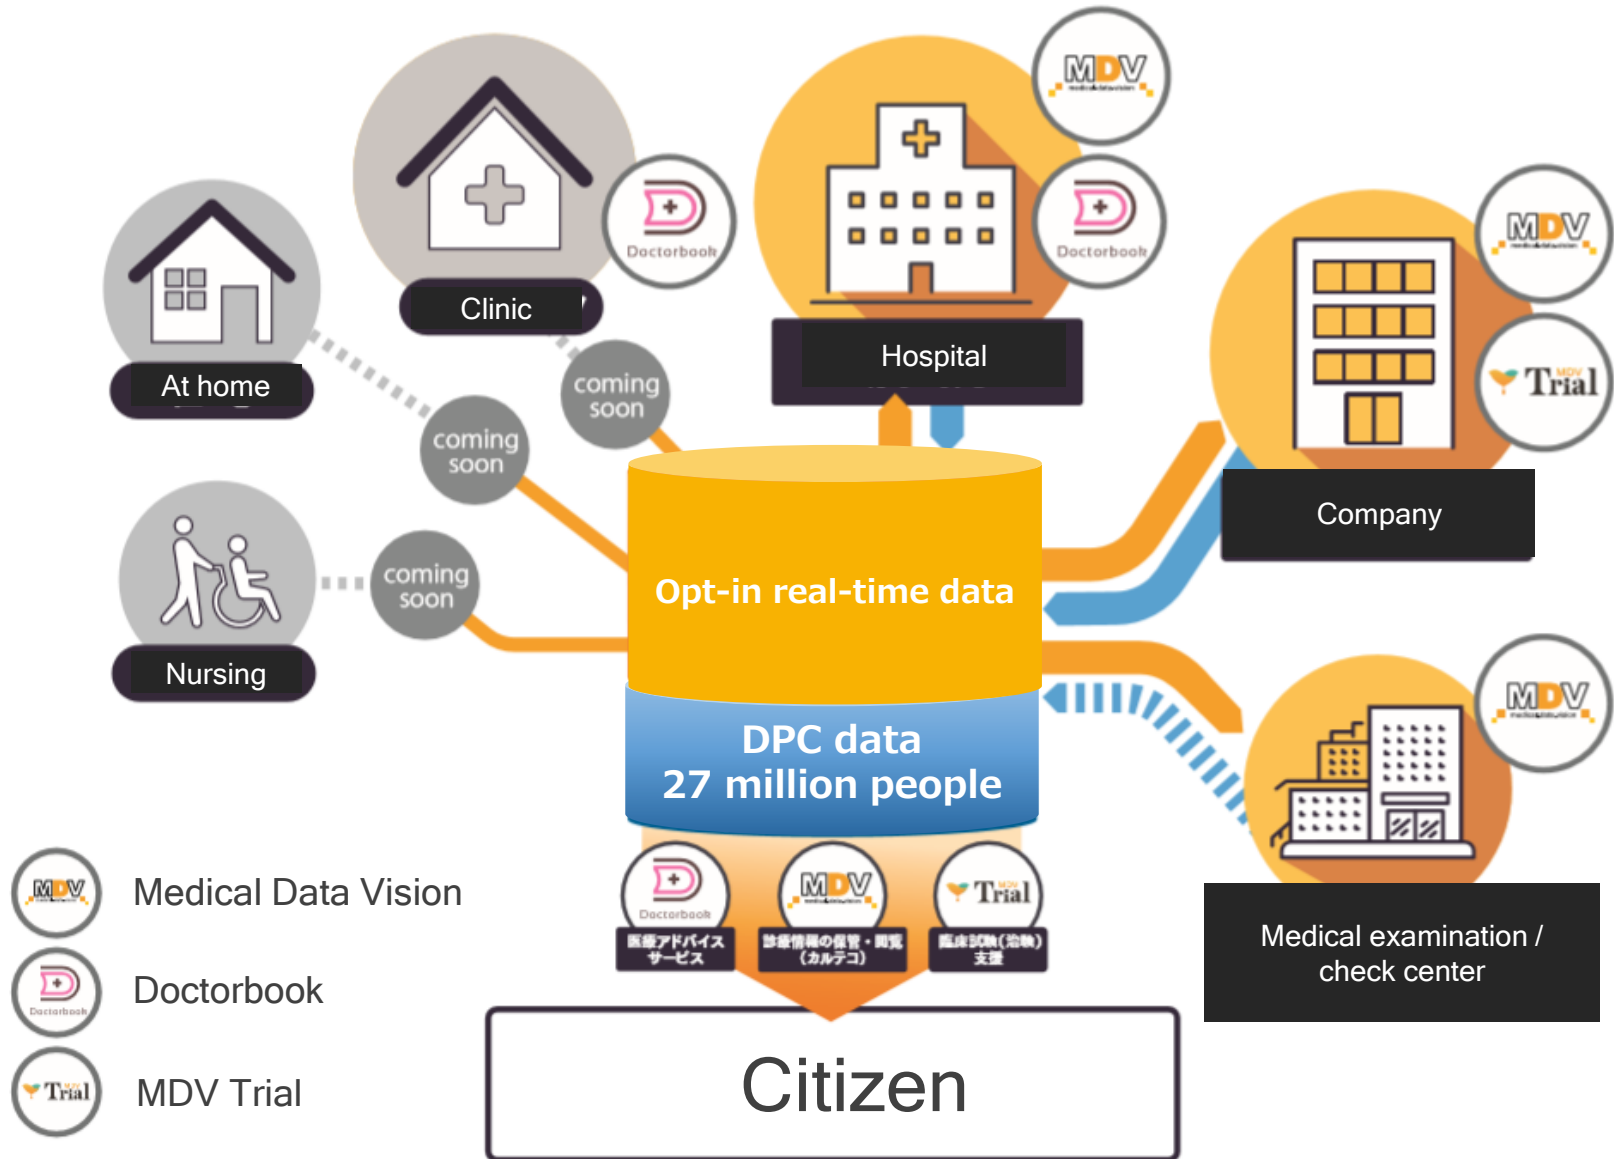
Clinic

Doctorbook

MDV

Doctorbook

Hospital

MDV

Trial

At home

coming soon

coming soon

Company

Nursing

coming soon

Opt-in real-time data

DPC data
27 million people

MDV

Doctorbook
医療アドバイスサービス

MDV
診療情報の保管・閲覧（カルテコ）

Trial
臨床試験（治験）支援

Medical examination / check center

MDV Medical Data Vision

Doctorbook

Trial MDV Trial

Citizen